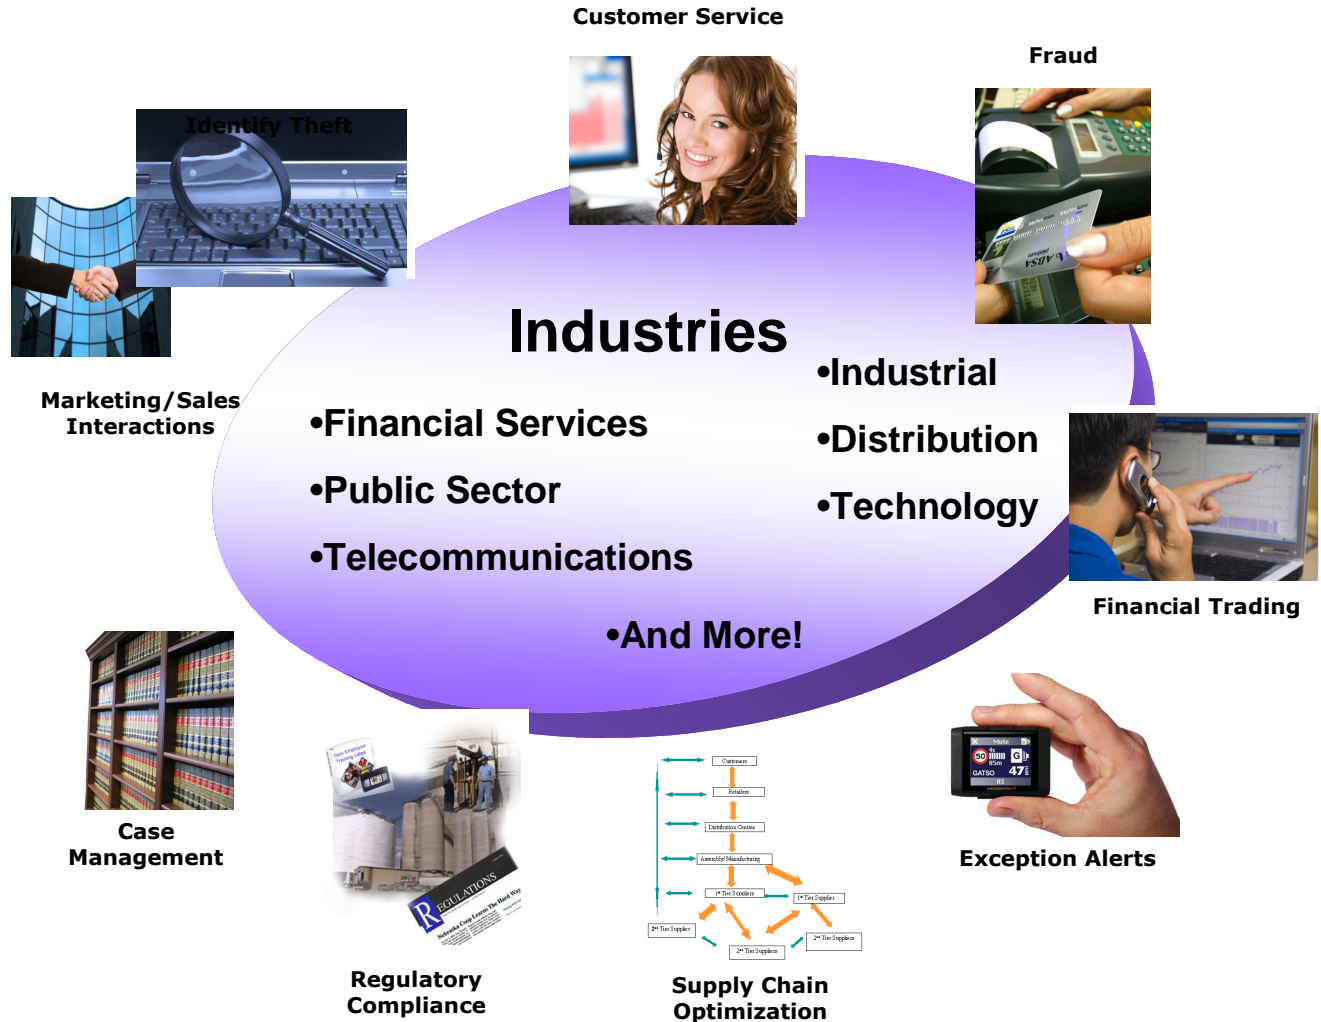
Customer Service

Fraud

Identify Theft

Marketing/Sales Interactions

Industries

•Financial Services

•Public Sector

•Telecommunications

•Industrial

•Distribution

•Technology

•And More!

Financial Trading

Case Management

REGULATIONS

Regulatory Compliance

Customers

Retailers

Distribution Centres

Assembly/ Manufacturing

1st Tier Suppliers

1st Tier Supplier

2nd Tier Supplier

2nd Tier Suppliers

2nd Tier Supplier

Supply Chain Optimization

Exception Alerts